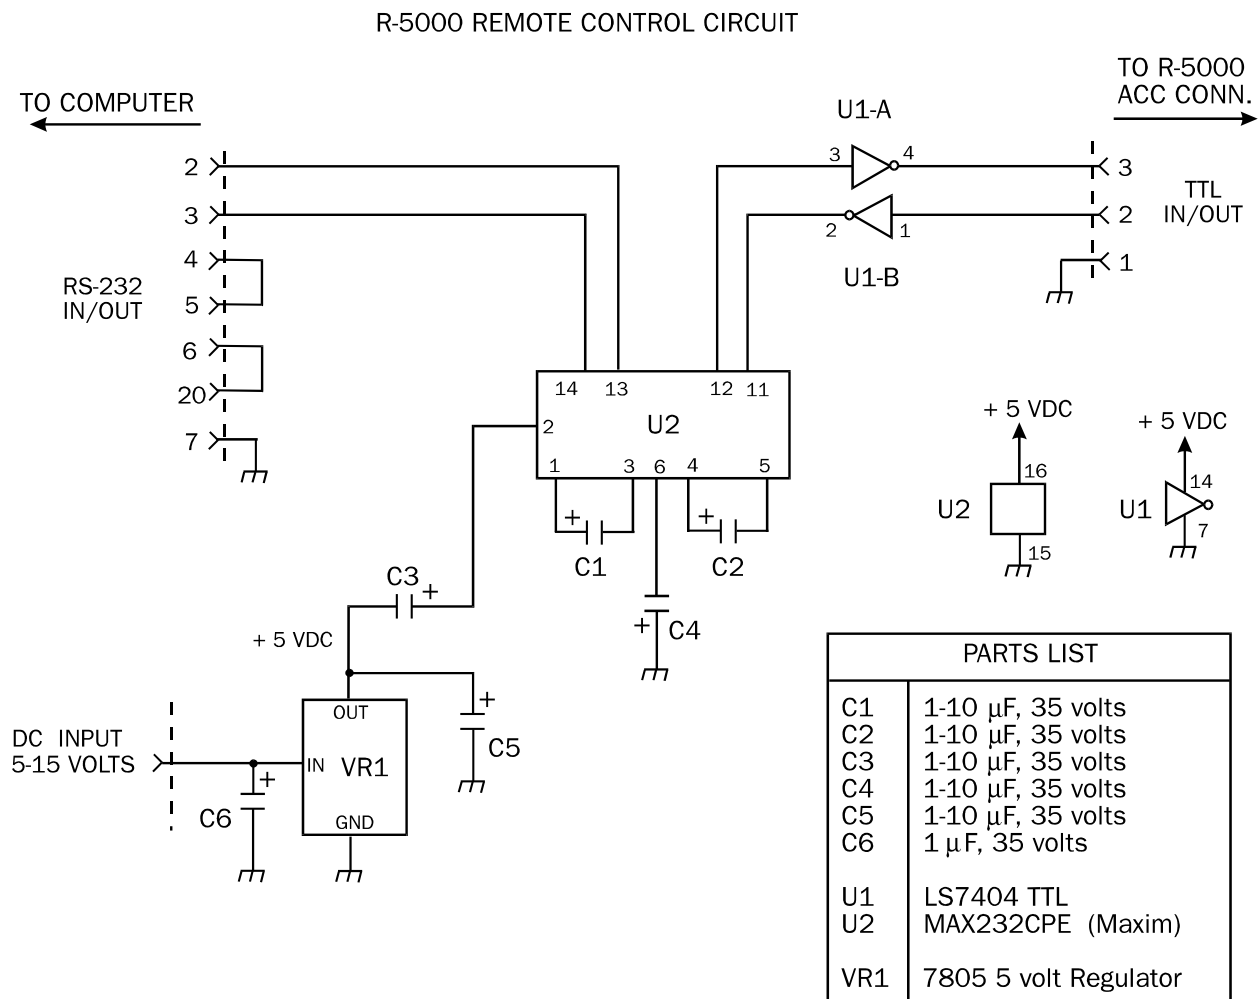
R-5000 REMOTE CONTROL CIRCUIT

TO COMPUTER

TO R-5000 ACC CONN.

U1-A

3 4

2 1

U1-B

2
3
4
5
6
20
7

RS-232 IN/OUT

3
2
1

TTL IN/OUT

14 13 12 11

2 U2

1 3 6 4 5

+

C1

+

C2

+ 5 VDC

U2

16

15

+ 5 VDC

U1

14

7

C3 +

+ 5 VDC

+

C4

OUT

VR1

IN

GND

+

C5

DC INPUT 5-15 VOLTS

+

C6

| PARTS LIST | |
|---|---|
| C1<br>C2<br>C3<br>C4<br>C5<br>C6 | 1-10 μF, 35 volts<br>1-10 μF, 35 volts<br>1-10 μF, 35 volts<br>1-10 μF, 35 volts<br>1-10 μF, 35 volts<br>1 μF, 35 volts |
| U1<br>U2 | LS7404 TTL<br>MAX232CPE (Maxim) |
| VR1 | 7805 5 volt Regulator |